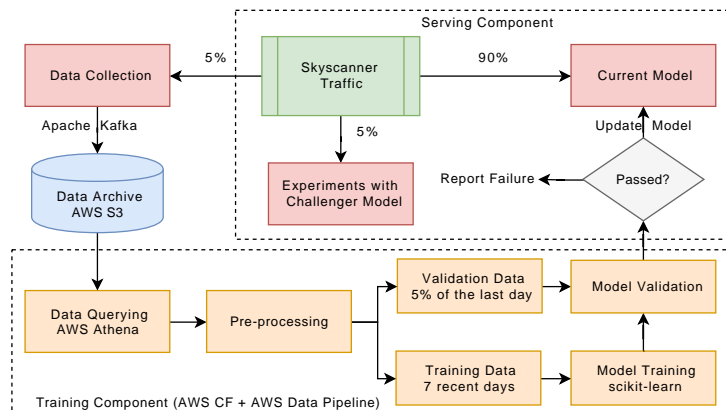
Serving Component

Data Collection

5%

Skyscanner Traffic

90%

Current Model

Apache Kafka

5%

Update Model

Data Archive AWS S3

Experiments with Challenger Model

Report Failure

Passed?

Validation Data 5% of the last day

Model Validation

Data Querying AWS Athena

Pre-processing

Training Data 7 recent days

Model Training scikit-learn

Training Component (AWS CF + AWS Data Pipeline)